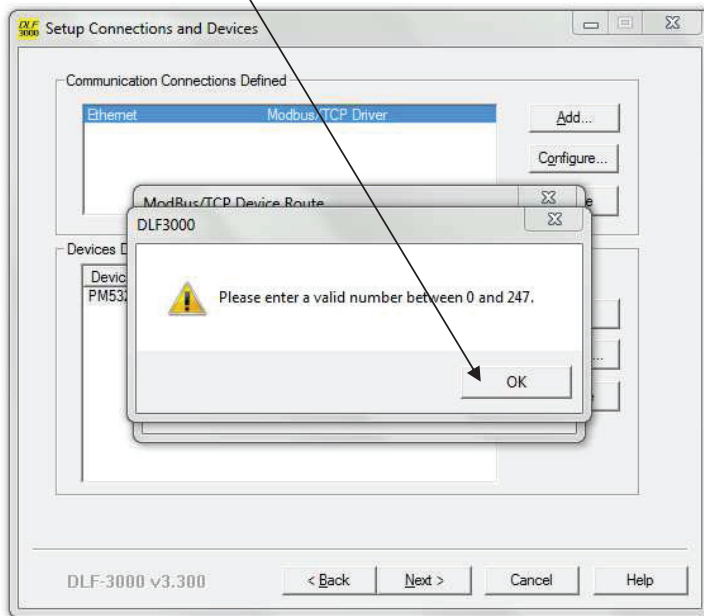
DLF 3000 Setup Connections and Devices

Communication Connections Defined

| Ethernet | Modbus/TCP Driver |
|---|---|

Add...

Configure...

ModBus/TCP Device Route

DLF3000

Devices D

Devic

PM53

Please enter a valid number between 0 and 247.

OK

DLF-3000 v3.300

< Back

Next >

Cancel

Help